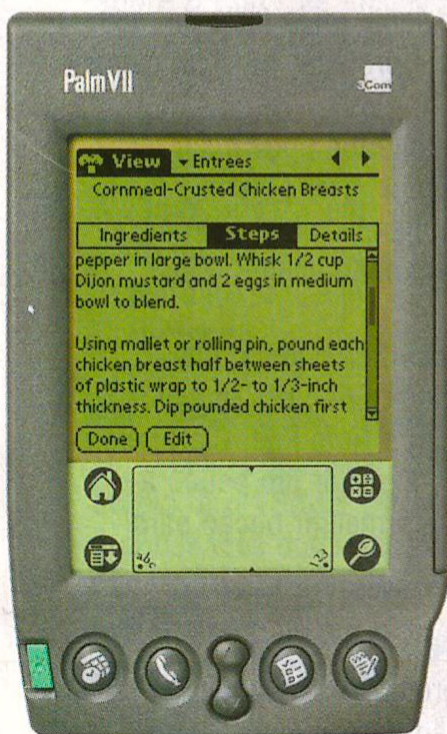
PalmVII

3Com

View ▾ Entrees

Cornmeal-Crusted Chicken Breasts

Ingredients | Steps | Details

pepper in large bowl. Whisk 1/2 cup Dijon mustard and 2 eggs in medium bowl to blend.

Using mallet or rolling pin, pound each chicken breast half between sheets of plastic wrap to 1/2- to 1/3-inch thickness. Dip pounded chicken first

Done | Edit

abc

123